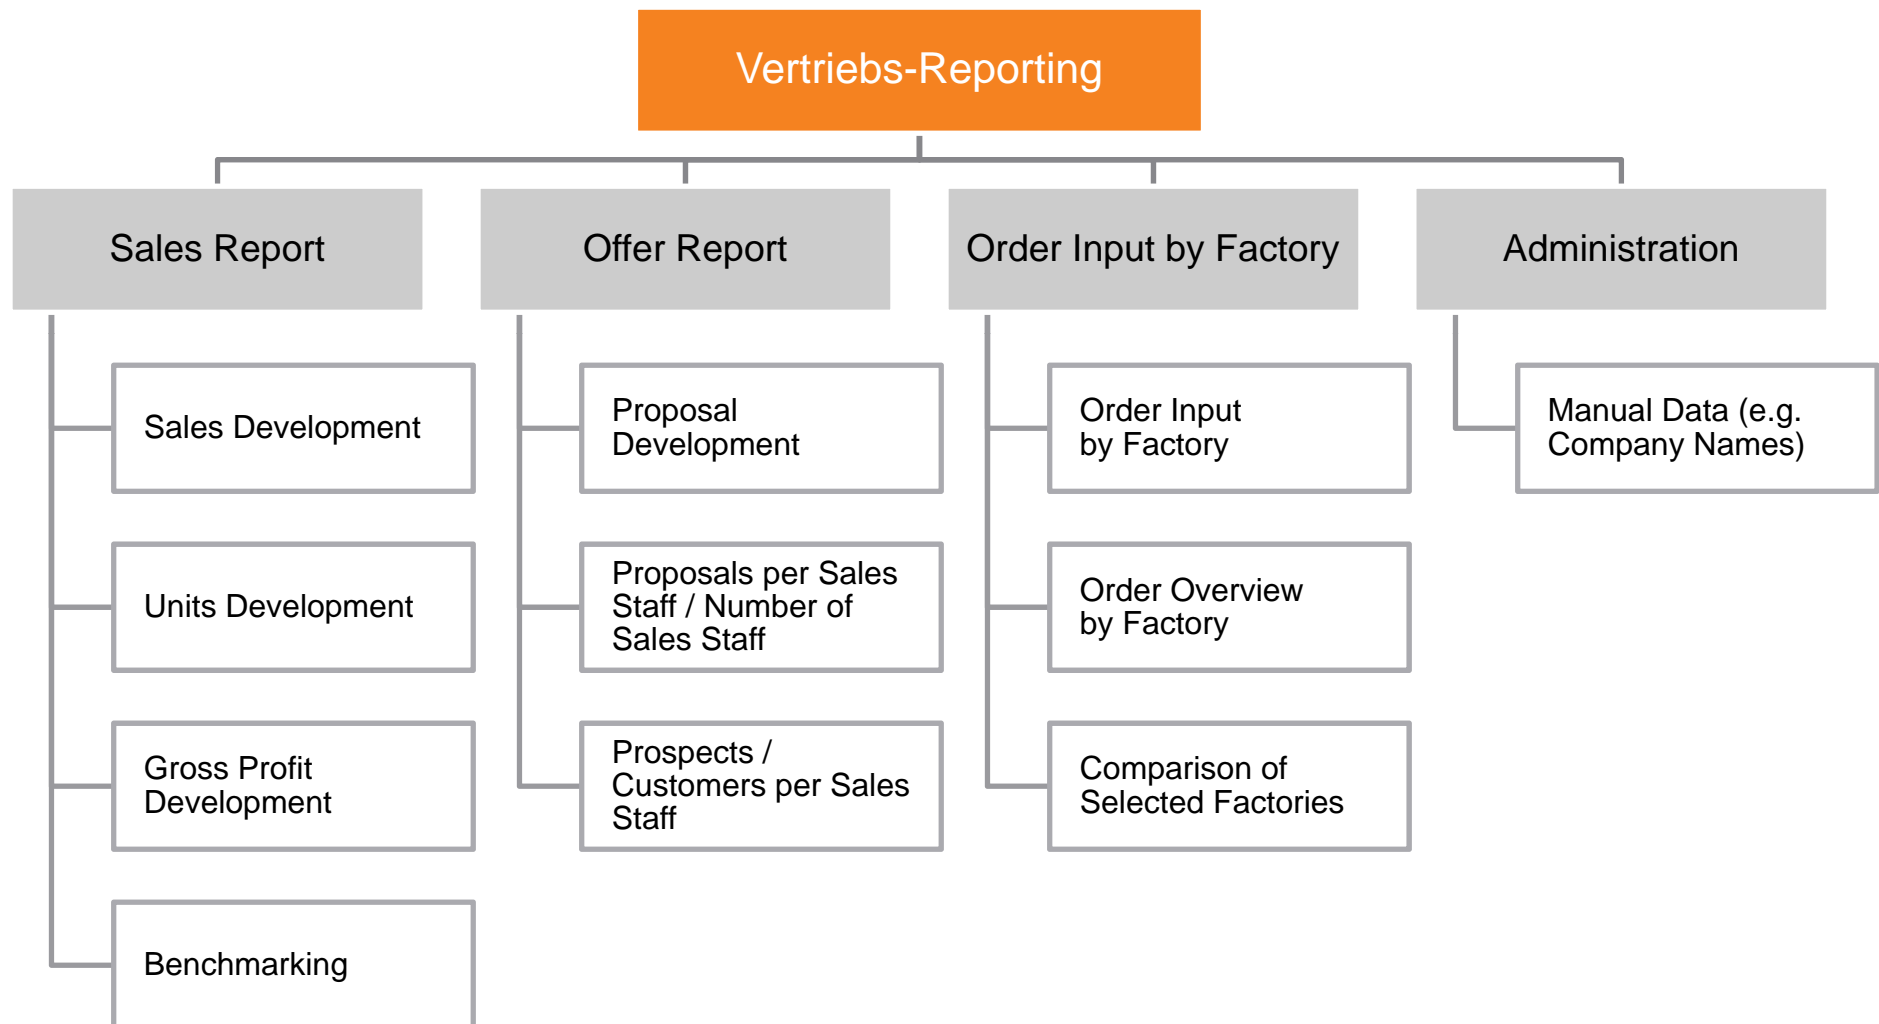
Vertriebs-Reporting

Sales Report

Sales Development

Units Development

Gross Profit Development

Benchmarking

Offer Report

Proposal Development

Proposals per Sales Staff / Number of Sales Staff

Prospects / Customers per Sales Staff

Order Input by Factory

Order Input by Factory

Order Overview by Factory

Comparison of Selected Factories

Administration

Manual Data (e.g. Company Names)